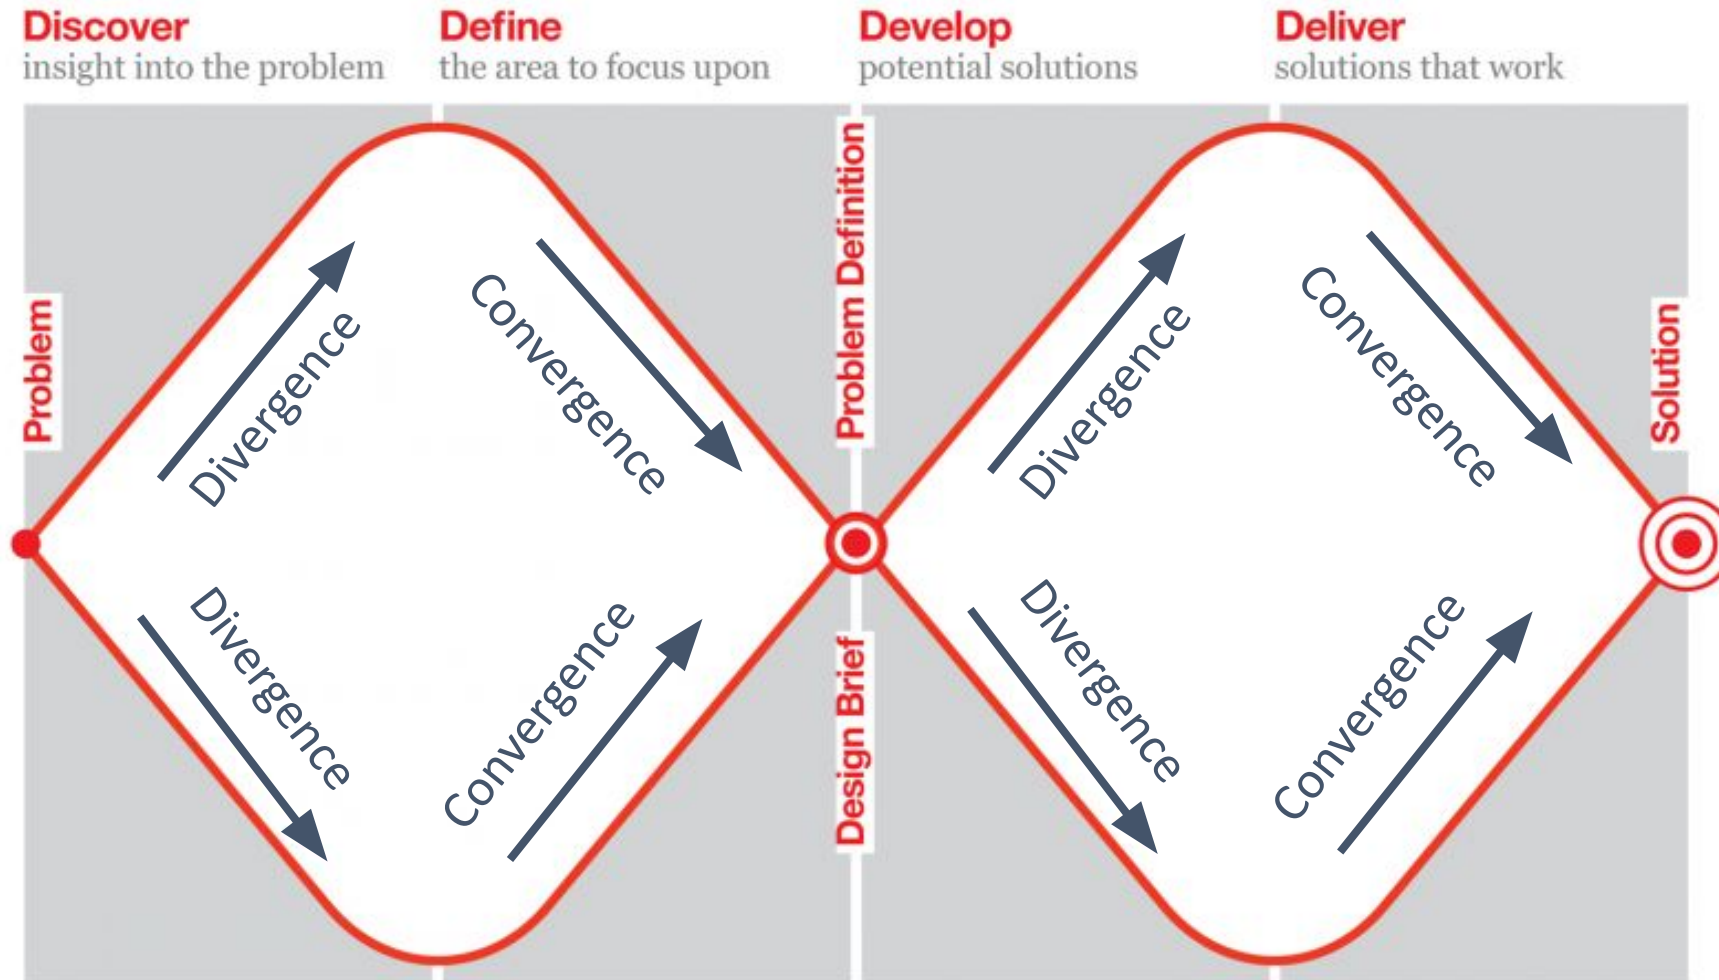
Discover
insight into the problem

Define
the area to focus upon

Develop
potential solutions

Deliver
solutions that work

Problem

Divergence

Convergence

Divergence

Convergence

Problem Definition

Design Brief

Divergence

Convergence

Divergence

Convergence

Solution